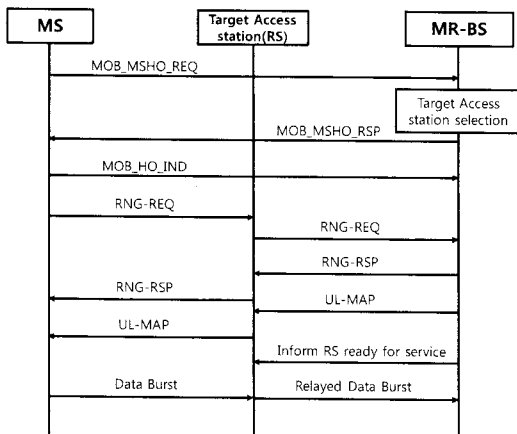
MS

Target Access station(RS)

MR-BS

MOB_MSHO_REQ

Target Access station selection

MOB_MSHO_RSP

MOB_HO_IND

RNG-REQ

RNG-REQ

RNG-RSP

RNG-RSP

UL-MAP

UL-MAP

Inform RS ready for service

Data Burst

Relayed Data Burst